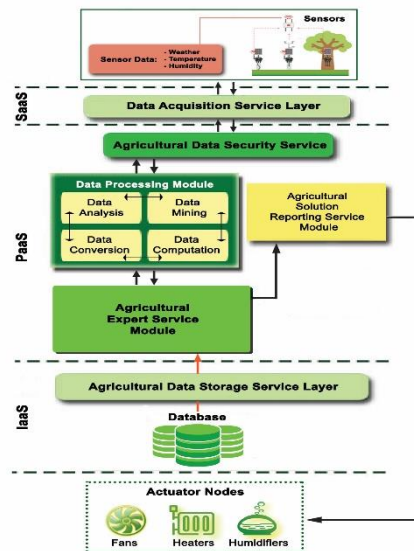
Sensors

Sensor Data: - Weather - Temperature - Humidity

SaaS

Data Acquisition Service Layer

Agricultural Data Security Service

Data Processing Module

Data Analysis

Data Mining

Data Conversion

Data Computation

Agricultural Solution Reporting Service Module

PaaS

Agricultural Expert Service Module

Agricultural Data Storage Service Layer

IaaS

Database

Actuator Nodes

Fans

Heaters

Humidifiers